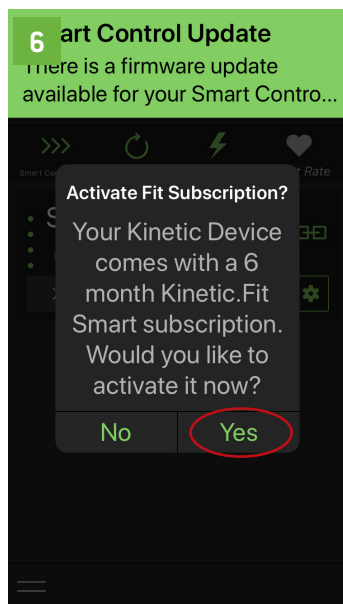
6

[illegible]art Control Update
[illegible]here is a firmware update available for your Smart Contro...

Smart Co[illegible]

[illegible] Rate

Activate Fit Subscription?

Your Kinetic Device comes with a 6 month Kinetic.Fit Smart subscription. Would you like to activate it now?

No

Yes